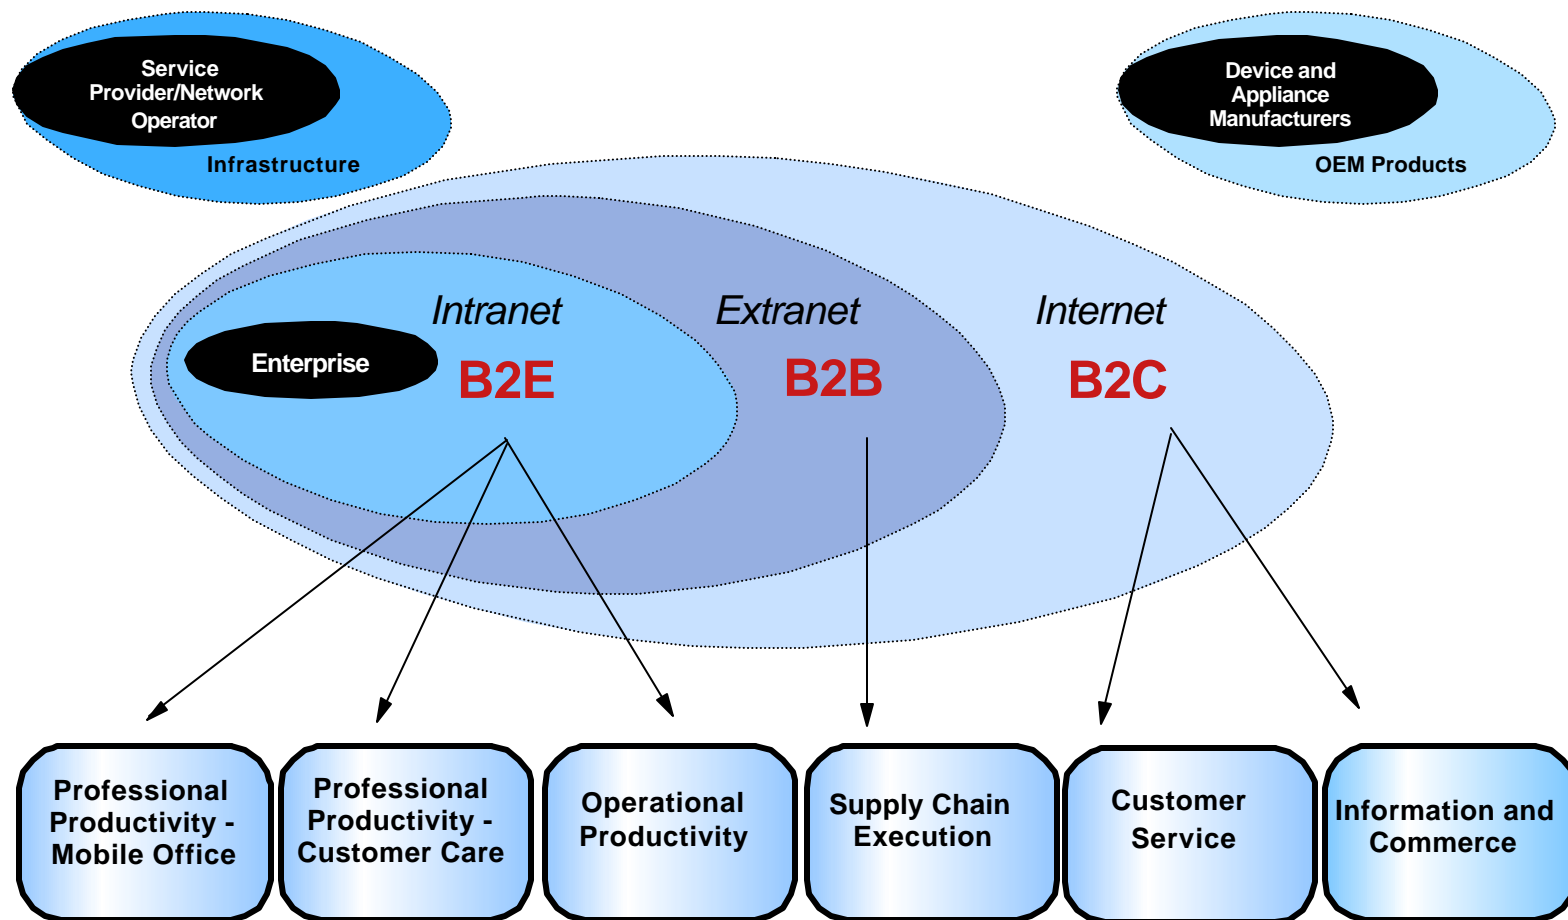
Service Provider/Network Operator

Infrastructure

Device and Appliance Manufacturers

OEM Products

Intranet

Extranet

Internet

Enterprise

B2E

B2B

B2C

Professional Productivity - Mobile Office

Professional Productivity - Customer Care

Operational Productivity

Supply Chain Execution

Customer Service

Information and Commerce